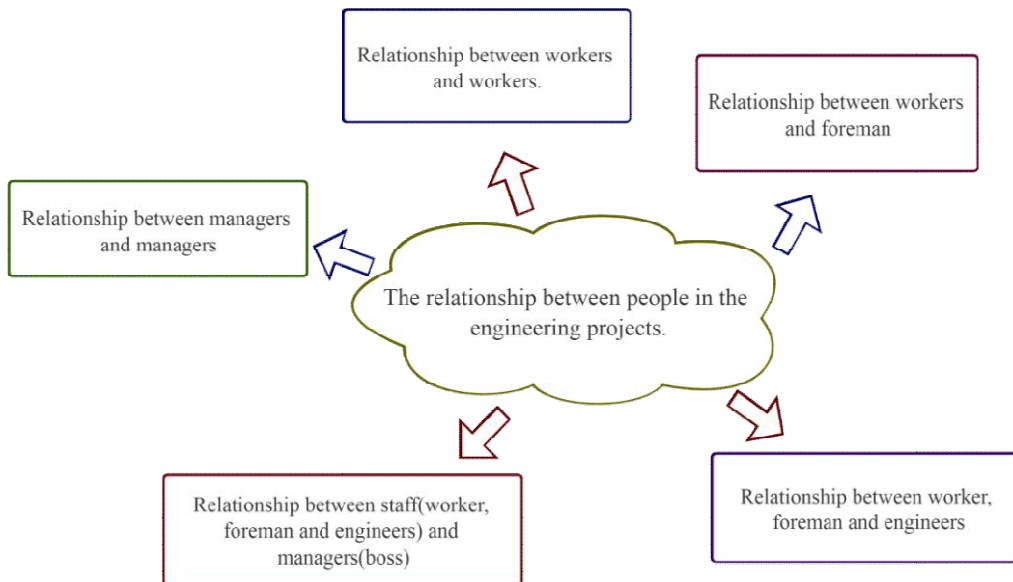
Relationship between workers and workers.

Relationship between workers and foreman

Relationship between managers and managers

The relationship between people in the engineering projects.

Relationship between staff(worker, foreman and engineers) and managers(boss)

Relationship between worker, foreman and engineers